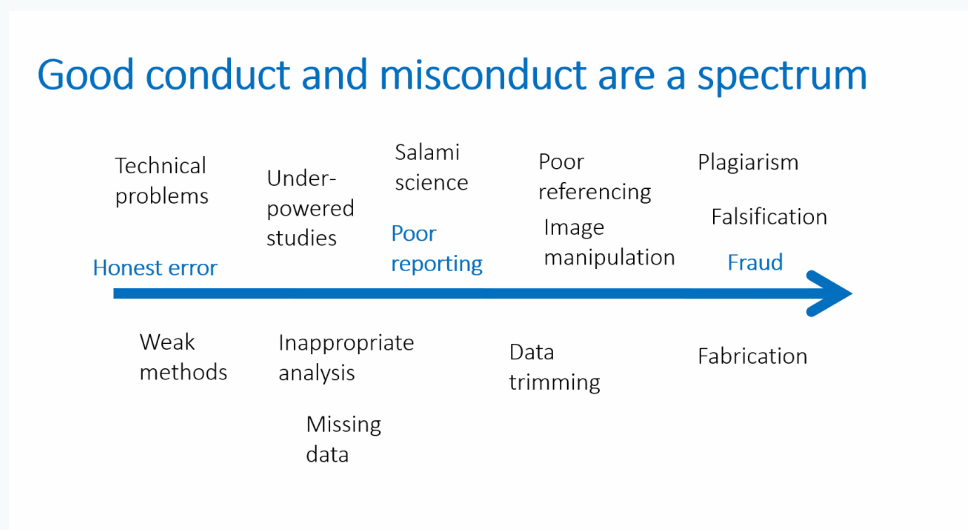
Good conduct and misconduct are a spectrum

Technical problems

Under-powered studies

Salami science

Poor reporting

Poor referencing

Image manipulation

Plagiarism

Falsification

Honest error

Fraud

Weak methods

Inappropriate analysis

Missing data

Data trimming

Fabrication